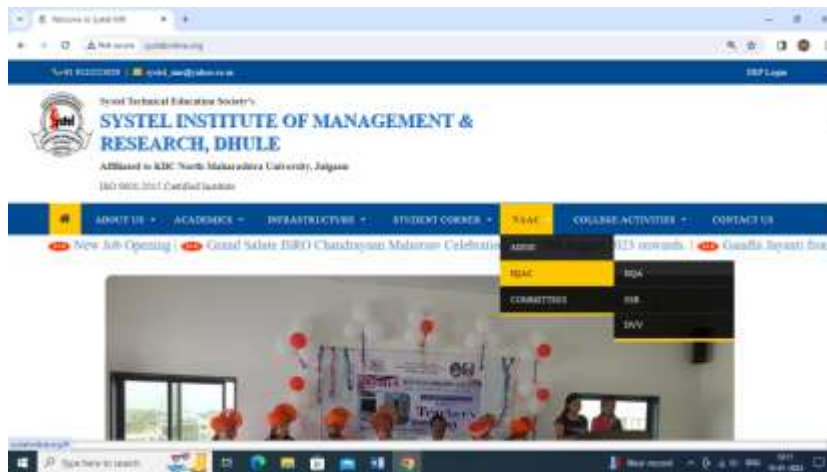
Welcome to Systel IMR

Not secure

ERP Login

Systel Technical Education Society's

SYSTEL INSTITUTE OF MANAGEMENT & RESEARCH, DHULE

Affiliated to KBC North Maharashtra University, Jalgaon

ISO 9001:2015 Certified Institute

ABOUT US ▾ ACADEMICS ▾ INFRASTRUCTURE ▾ STUDENT CORNER ▾ NAAC ▾ COLLEGE ACTIVITIES ▾ CONTACT US

AISHE

IQAC

COMMITTEES

SQA

SSR

DVV

New Job Opening | Grand Salute ISRO Chandrayaan Mahotsav Celebration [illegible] onwards. | Gandhi Jayanti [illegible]

Type here to search